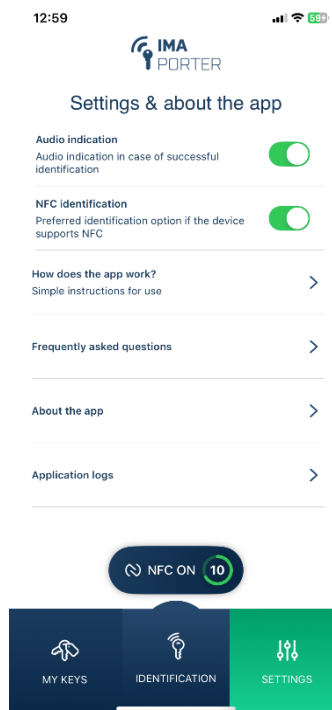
12:59

59

IMA
PORTER

Settings & about the app

Audio indication
Audio indication in case of successful identification

NFC identification
Preferred identification option if the device supports NFC

How does the app work?
Simple instructions for use

Frequently asked questions

About the app

Application logs

NFC ON 10

MY KEYS

IDENTIFICATION

SETTINGS